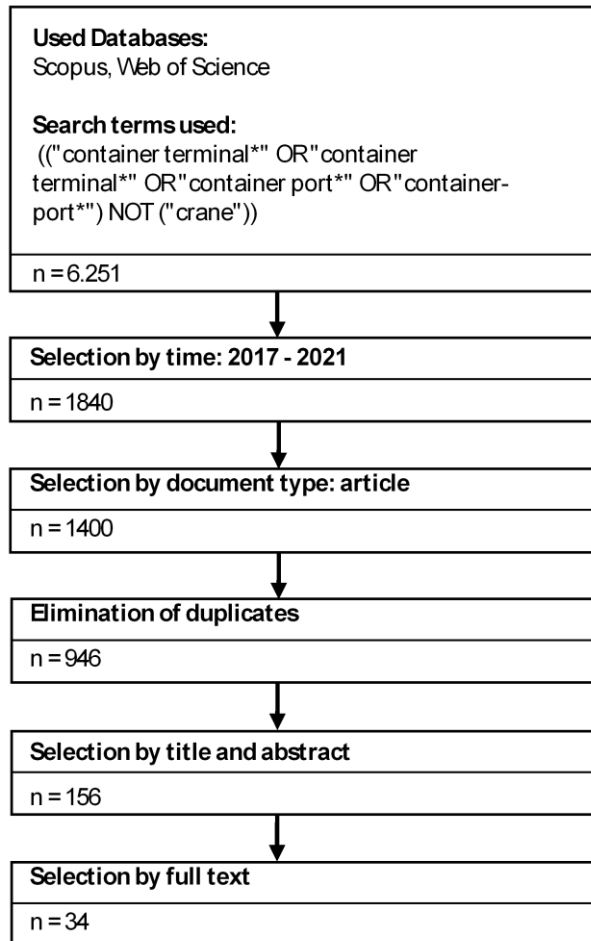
**Used Databases:**
Scopus, Web of Science

**Search terms used:**
(("container terminal*" OR "container terminal*" OR "container port*" OR "container-port*") NOT ("crane"))

n = 6.251

**Selection by time: 2017 - 2021**

n = 1840

**Selection by document type: article**

n = 1400

**Elimination of duplicates**

n = 946

**Selection by title and abstract**

n = 156

**Selection by full text**

n = 34